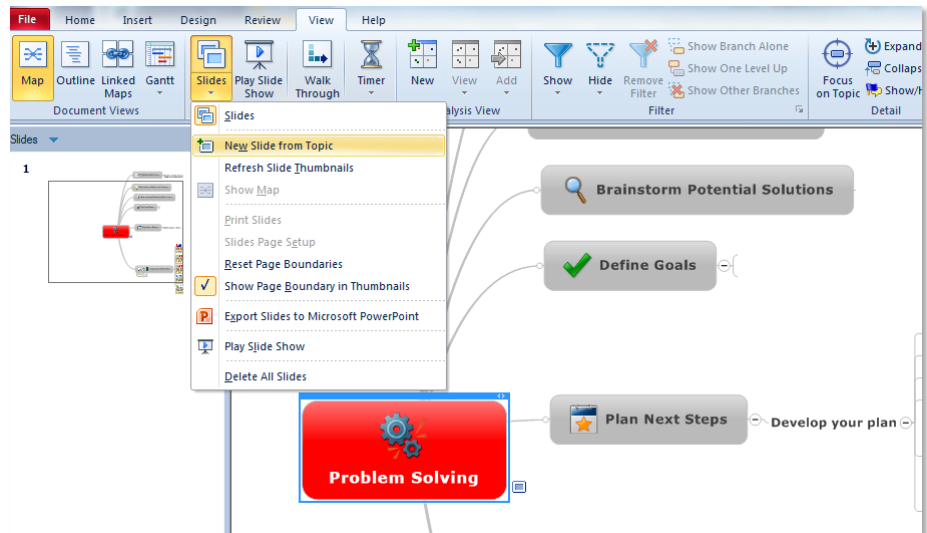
File
Home
Insert
Design
Review
View
Help

Map
Outline
Linked Maps
Gantt
Document Views
Slides
Play Slide Show
Walk Through
Timer
New
View
Add
alysis View
Show
Hide
Remove Filter
Show Branch Alone
Show One Level Up
Show Other Branches
Filter
Focus on Topic
Expand
Collaps
Show/H
Detail

Slides
1

Slides
New Slide from Topic
Refresh Slide Thumbnails
Show Map
Print Slides
Slides Page Setup
Reset Page Boundaries
Show Page Boundary in Thumbnails
Export Slides to Microsoft PowerPoint
Play Slide Show
Delete All Slides

Brainstorm Potential Solutions
Define Goals
Plan Next Steps
Develop your plan
Problem Solving